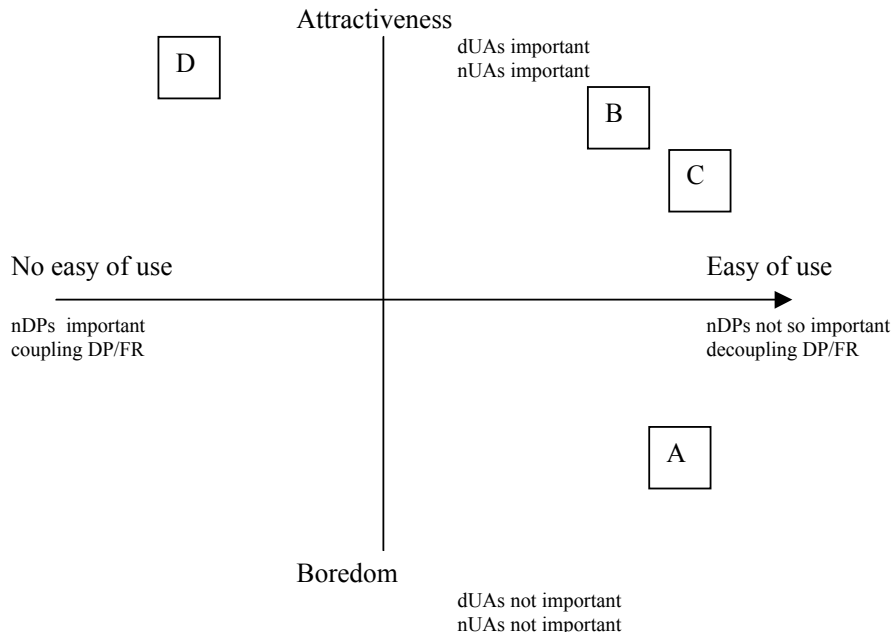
Attractiveness

D

dUAs important
nUAs important

B

C

No easy of use

Easy of use

nDPs important
coupling DP/FR

nDPs not so important
decoupling DP/FR

A

Boredom

dUAs not important
nUAs not important